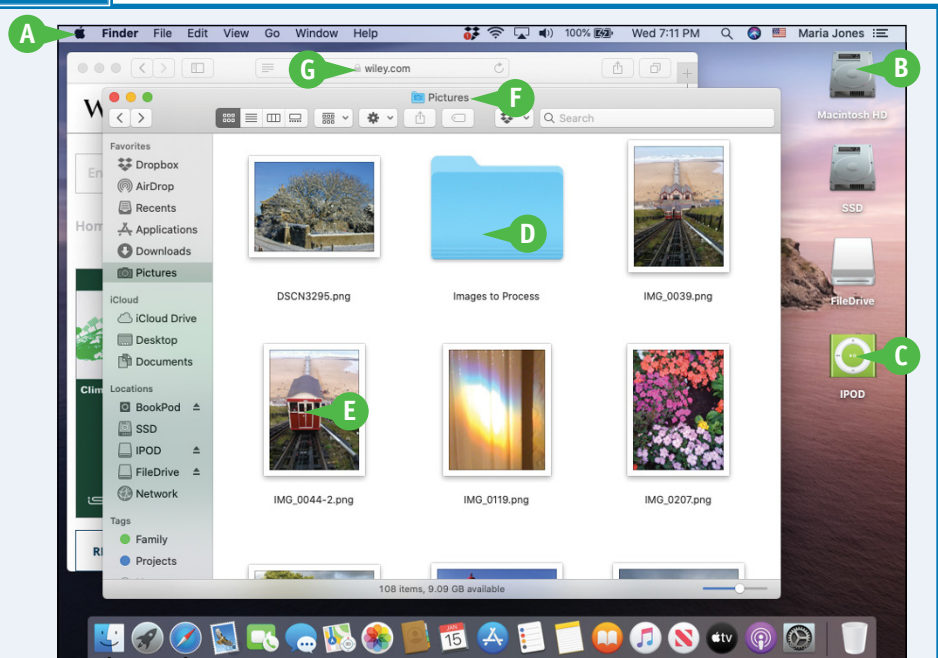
A
Finder File Edit View Go Window Help
100%
Wed 7:11 PM
Maria Jones
G
wiley.com
B
Macintosh HD
Pictures
F
Search
Favorites
Dropbox
AirDrop
Recents
Applications
Downloads
Pictures
iCloud
iCloud Drive
Desktop
Documents
Locations
BookPod
SSD
IPOD
FileDrive
Network
Tags
Family
Projects
D
DSCN3295.png
Images to Process
IMG_0039.png
SSD
FileDrive
C
IPOD
E
IMG_0044-2.png
IMG_0119.png
IMG_0207.png
108 items, 9.09 GB available
15